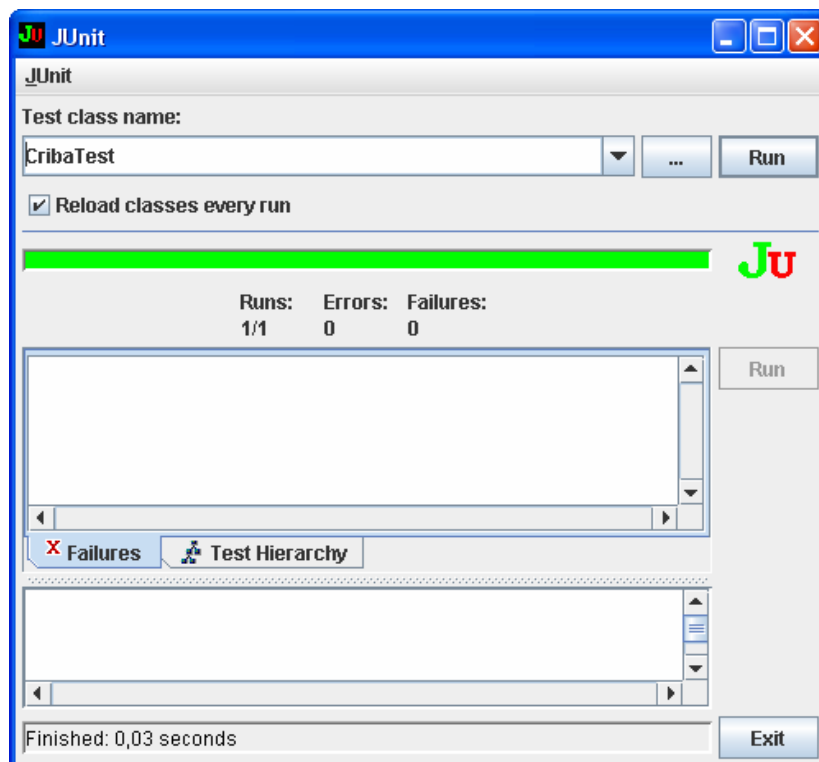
JU JUnit

JUnit

Test class name:

CribaTest

...

Run

Reload classes every run

JU

| Runs: | Errors: | Failures: |
|---|---|---|
| 1/1 | 0 | 0 |

Run

Failures

Test Hierarchy

Finished: 0,03 seconds

Exit